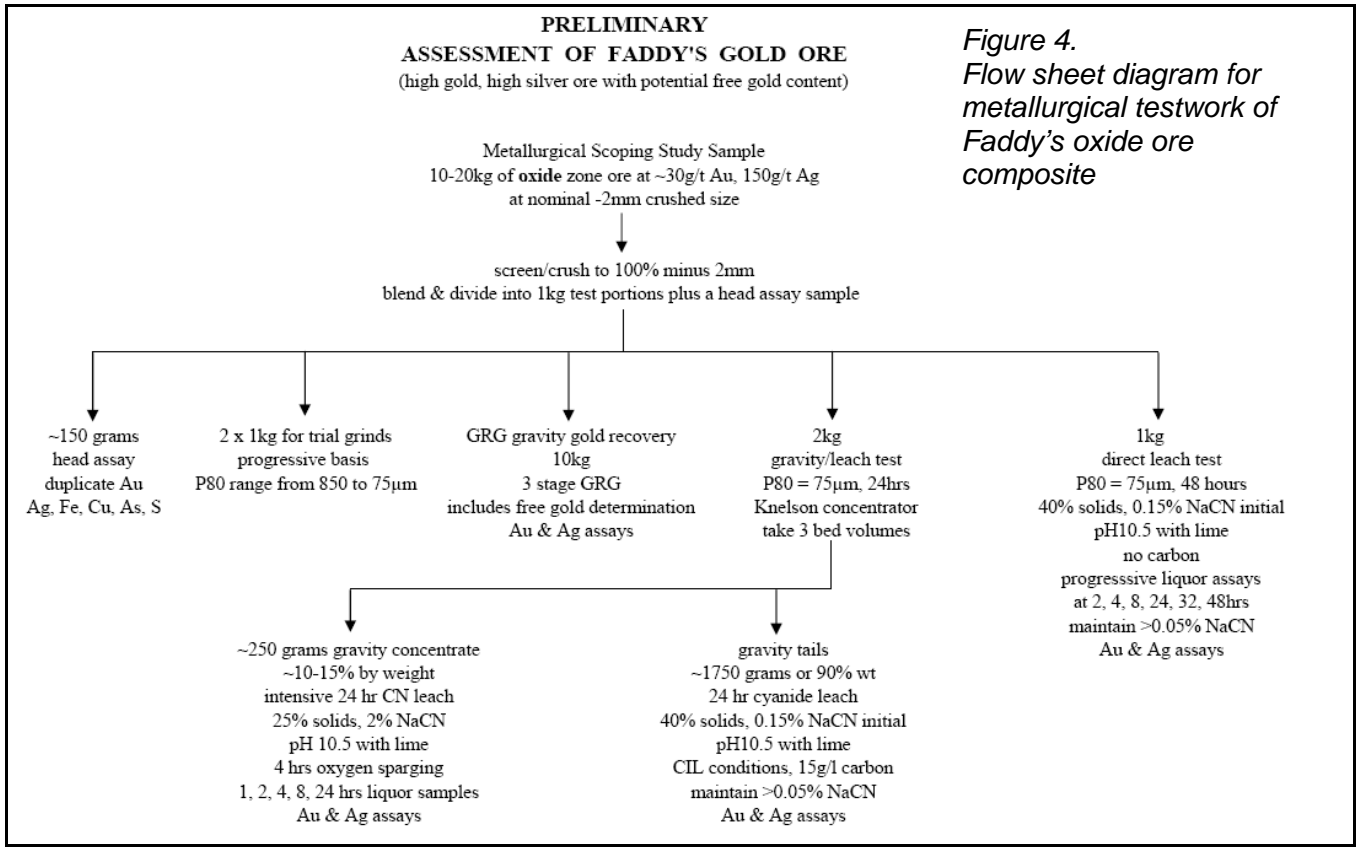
PRELIMINARY
ASSESSMENT OF FADDY'S GOLD ORE
(high gold, high silver ore with potential free gold content)

Figure 4.
Flow sheet diagram for metallurgical testwork of Faddy's oxide ore composite

Metallurgical Scoping Study Sample
10-20kg of **oxide** zone ore at ~30g/t Au, 150g/t Ag
at nominal -2mm crushed size

screen/crush to 100% minus 2mm
blend & divide into 1kg test portions plus a head assay sample

~150 grams
head assay
duplicate Au
Ag, Fe, Cu, As, S

2 x 1kg for trial grinds
progressive basis
P80 range from 850 to 75µm

GRG gravity gold recovery
10kg
3 stage GRG
includes free gold determination
Au & Ag assays

2kg
gravity/leach test
P80 = 75µm, 24hrs
Knelson concentrator
take 3 bed volumes

1kg
direct leach test
P80 = 75µm, 48 hours
40% solids, 0.15% NaCN initial
pH10.5 with lime
no carbon
progresssive liquor assays
at 2, 4, 8, 24, 32, 48hrs
maintain >0.05% NaCN
Au & Ag assays

~250 grams gravity concentrate
~10-15% by weight
intensive 24 hr CN leach
25% solids, 2% NaCN
pH 10.5 with lime
4 hrs oxygen sparging
1, 2, 4, 8, 24 hrs liquor samples
Au & Ag assays

gravity tails
~1750 grams or 90% wt
24 hr cyanide leach
40% solids, 0.15% NaCN initial
pH10.5 with lime
CIL conditions, 15g/l carbon
maintain >0.05% NaCN
Au & Ag assays